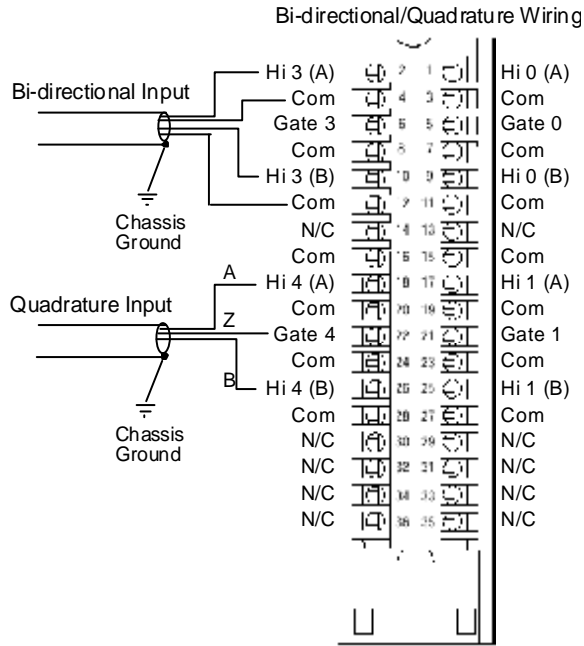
Bi-directional/Quadrature Wiring

Bi-directional Input

Chassis Ground

Quadrature Input

A

Z

B

Chassis Ground

Hi 3 (A)
Com
Gate 3
Com
Hi 3 (B)
Com
N/C
Com
Hi 4 (A)
Com
Gate 4
Com
Hi 4 (B)
Com
N/C
N/C
N/C
N/C

2 1
4 3
6 5
8 7
10 9
12 11
14 13
16 15
18 17
20 19
22 21
24 23
26 25
28 27
30 29
32 31
34 33
36 35

Hi 0 (A)
Com
Gate 0
Com
Hi 0 (B)
Com
N/C
Com
Hi 1 (A)
Com
Gate 1
Com
Hi 1 (B)
Com
N/C
N/C
N/C
N/C